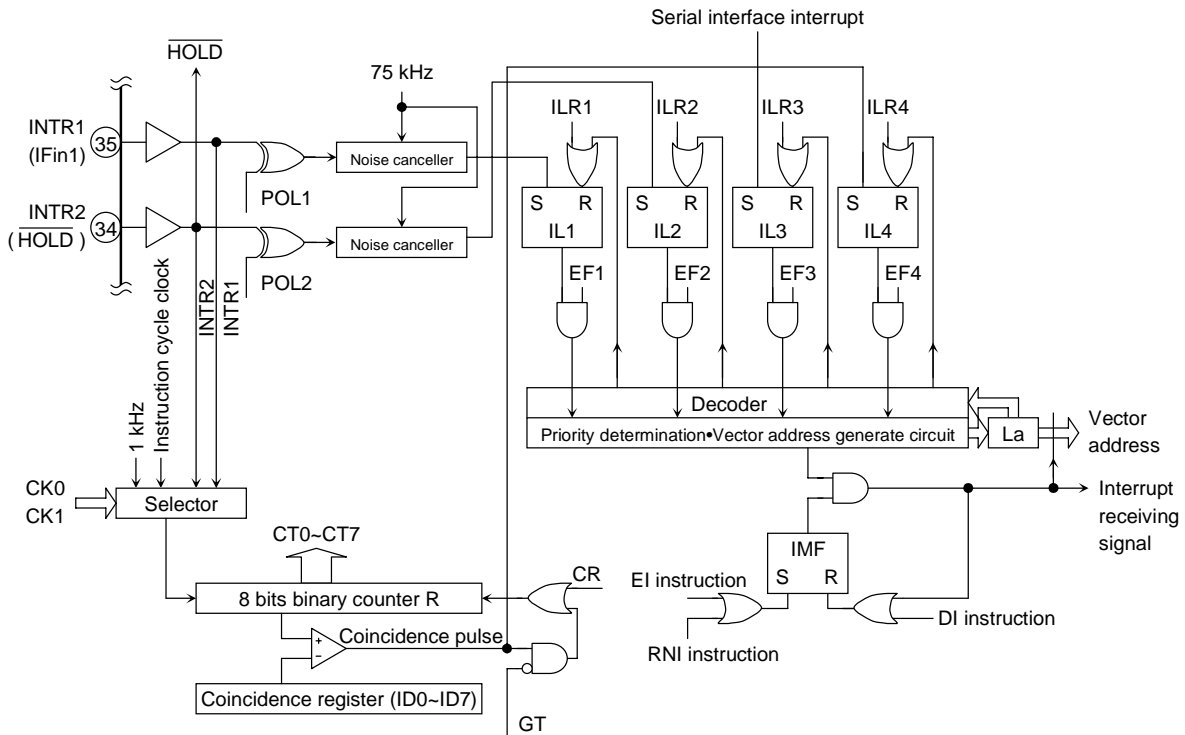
Serial interface interrupt

$\overline{\text{HOLD}}$

75 kHz

INTR1 (IFin1) 35

INTR2 ($\overline{\text{HOLD}}$) 34

POL1

POL2

Noise canceller

Noise canceller

ILR1 ILR2 ILR3 ILR4

S R IL1

S R IL2

S R IL3

S R IL4

EF1 EF2 EF3 EF4

Instruction cycle clock

INTR2

INTR1

1 kHz

Decoder

Priority determination•Vector address generate circuit

La

Vector address

CK0 CK1

Selector

Interrupt receiving signal

CT0~CT7

IMF S R

EI instruction

8 bits binary counter R

CR

DI instruction

+ −

Coincidence pulse

RNI instruction

Coincidence register (ID0~ID7)

GT